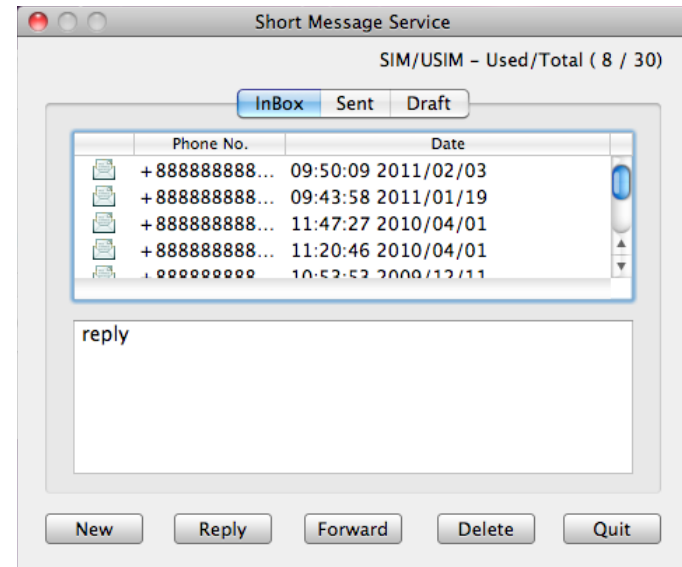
Short Message Service

SIM/USIM - Used/Total ( 8 / 30)

InBox | Sent | Draft

| | Phone No. | Date |
|---|---|---|
| | +888888888... | 09:50:09 2011/02/03 |
| | +888888888... | 09:43:58 2011/01/19 |
| | +888888888... | 11:47:27 2010/04/01 |
| | +888888888... | 11:20:46 2010/04/01 |
| | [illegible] | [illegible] |

reply

New | Reply | Forward | Delete | Quit